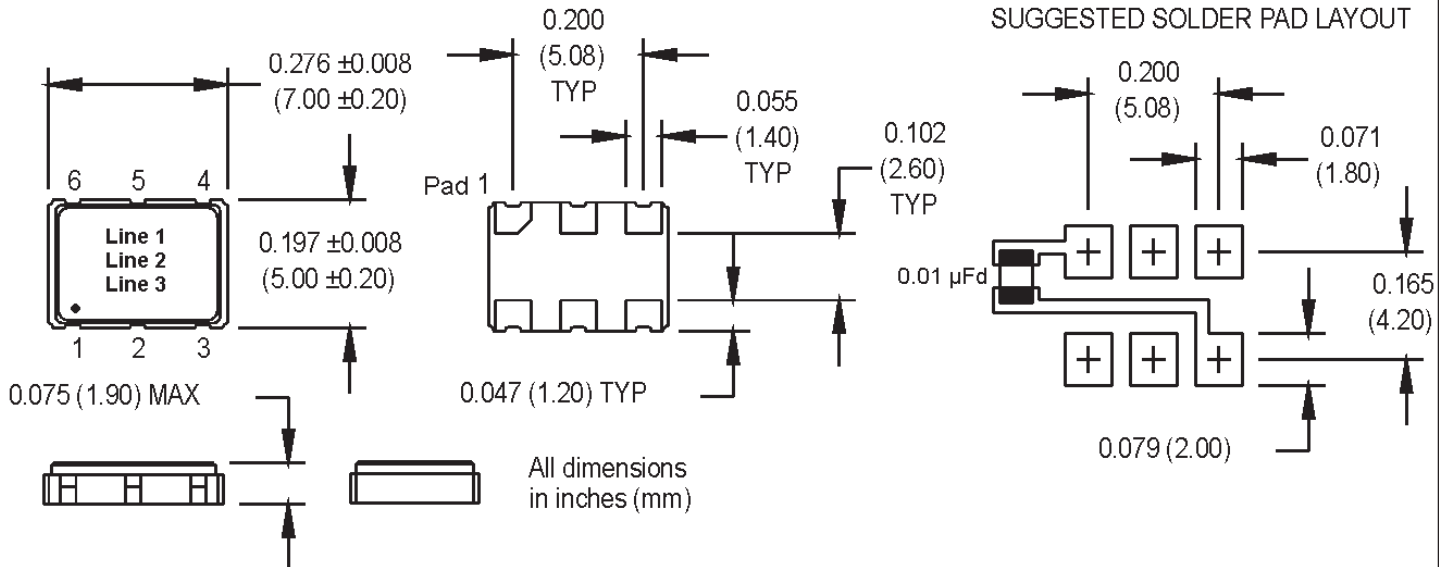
0.276 ±0.008
(7.00 ±0.20)

6 5 4

Line 1
Line 2
Line 3

1 2 3

0.197 ±0.008
(5.00 ±0.20)

0.075 (1.90) MAX

0.200
(5.08)
TYP

0.055
(1.40)
TYP

0.102
(2.60)
TYP

Pad 1

0.047 (1.20) TYP

All dimensions in inches (mm)

SUGGESTED SOLDER PAD LAYOUT

0.200
(5.08)

0.071
(1.80)

0.01 µFd

0.165
(4.20)

0.079 (2.00)